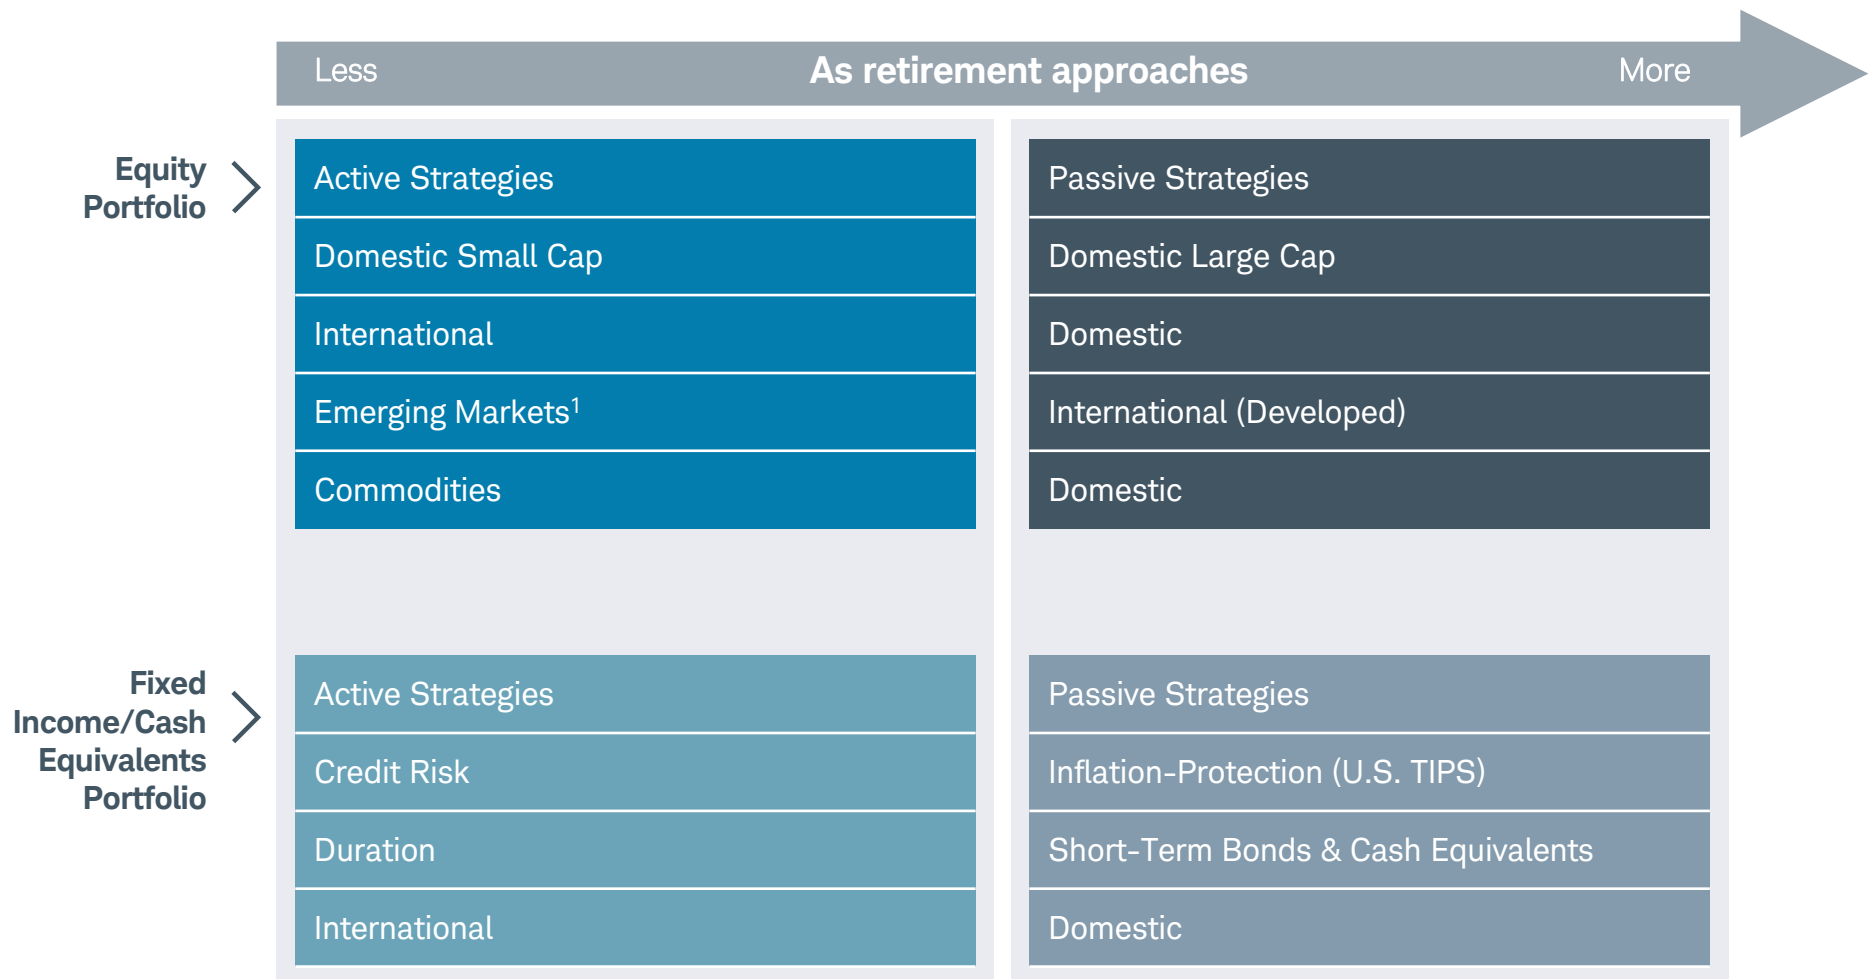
Less As retirement approaches More

Equity Portfolio

Active Strategies
Domestic Small Cap
International
Emerging Markets$^1$
Commodities

Passive Strategies
Domestic Large Cap
Domestic
International (Developed)
Domestic

Fixed Income/Cash Equivalents Portfolio

Active Strategies
Credit Risk
Duration
International

Passive Strategies
Inflation-Protection (U.S. TIPS)
Short-Term Bonds & Cash Equivalents
Domestic